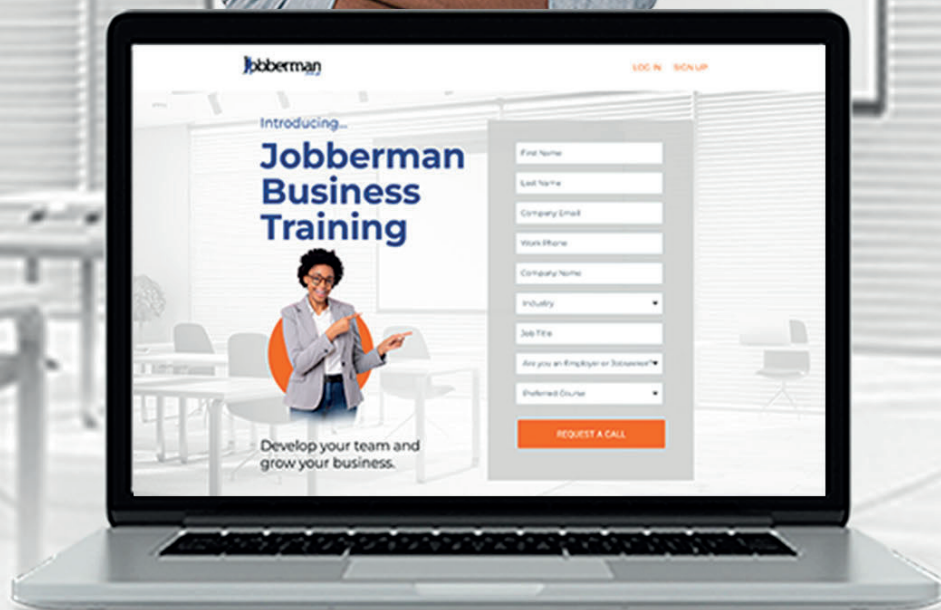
Jobberman

LOG IN SIGN UP

Introducing...

Jobberman Business Training

Develop your team and grow your business.

First Name

Last Name

Company Email

Work Phone

Company Name

Industry

Job Title

Are you an Employer or Jobseeker?

Preferred Course

REQUEST A CALL